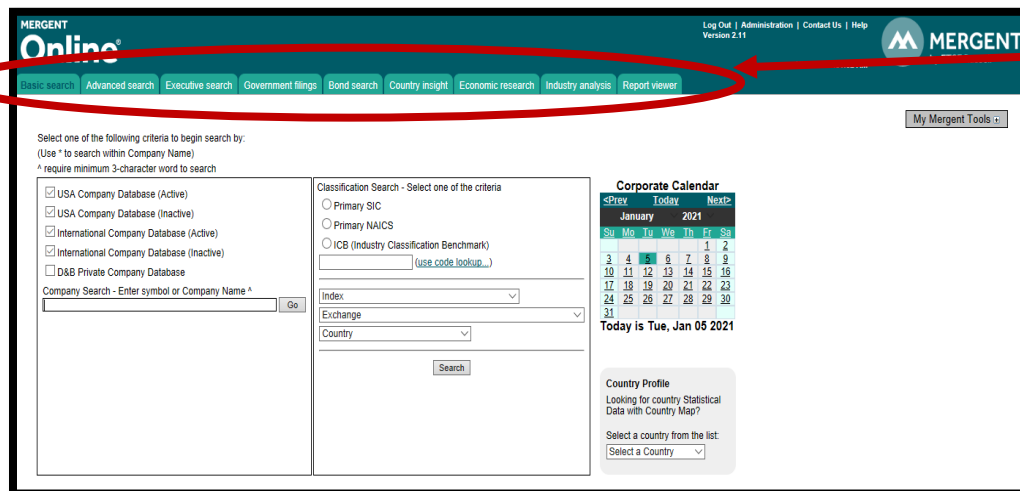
MERGENT
Online®

Log Out | Administration | Contact Us | Help
Version 2.11

MERGENT

Basic search | Advanced search | Executive search | Government filings | Bond search | Country insight | Economic research | Industry analysis | Report viewer

My Mergent Tools

Select one of the following criteria to begin search by:
(Use * to search within Company Name)
^ require minimum 3-character word to search

USA Company Database (Active)
USA Company Database (Inactive)
International Company Database (Active)
International Company Database (Inactive)
D&B Private Company Database

Company Search - Enter symbol or Company Name ^
Go

Classification Search - Select one of the criteria
Primary SIC
Primary NAICS
ICB (Industry Classification Benchmark)
(use code lookup...)

Index
Exchange
Country

Search

Corporate Calendar
<Prev Today Next>
January 2021

| Su | Mo | Tu | We | Th | Fr | Sa |
|---|---|---|---|---|---|---|
| | | | | | 1 | 2 |
| 3 | 4 | 5 | 6 | 7 | 8 | 9 |
| 10 | 11 | 12 | 13 | 14 | 15 | 16 |
| 17 | 18 | 19 | 20 | 21 | 22 | 23 |
| 24 | 25 | 26 | 27 | 28 | 29 | 30 |
| 31 | | | | | | |

Today is Tue, Jan 05 2021

Country Profile
Looking for country Statistical Data with Country Map?

Select a country from the list:
Select a Country